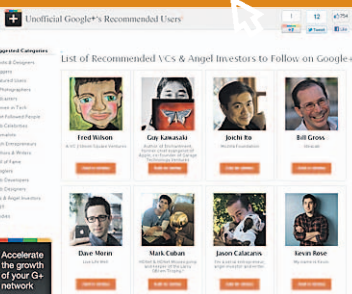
Unofficial Google+'s Recommended Users

1

12

Like

Tweet

List of Recommended VCs & Angel Investors to Follow on Google+

Suggested Categories

Fred Wilson

Guy Kawasaki

Joichi Ito

Bill Gross

Dave Morin

Mark Cuban

Jason Calacanis

Kevin Rose

Accelerate the growth of your G+ network